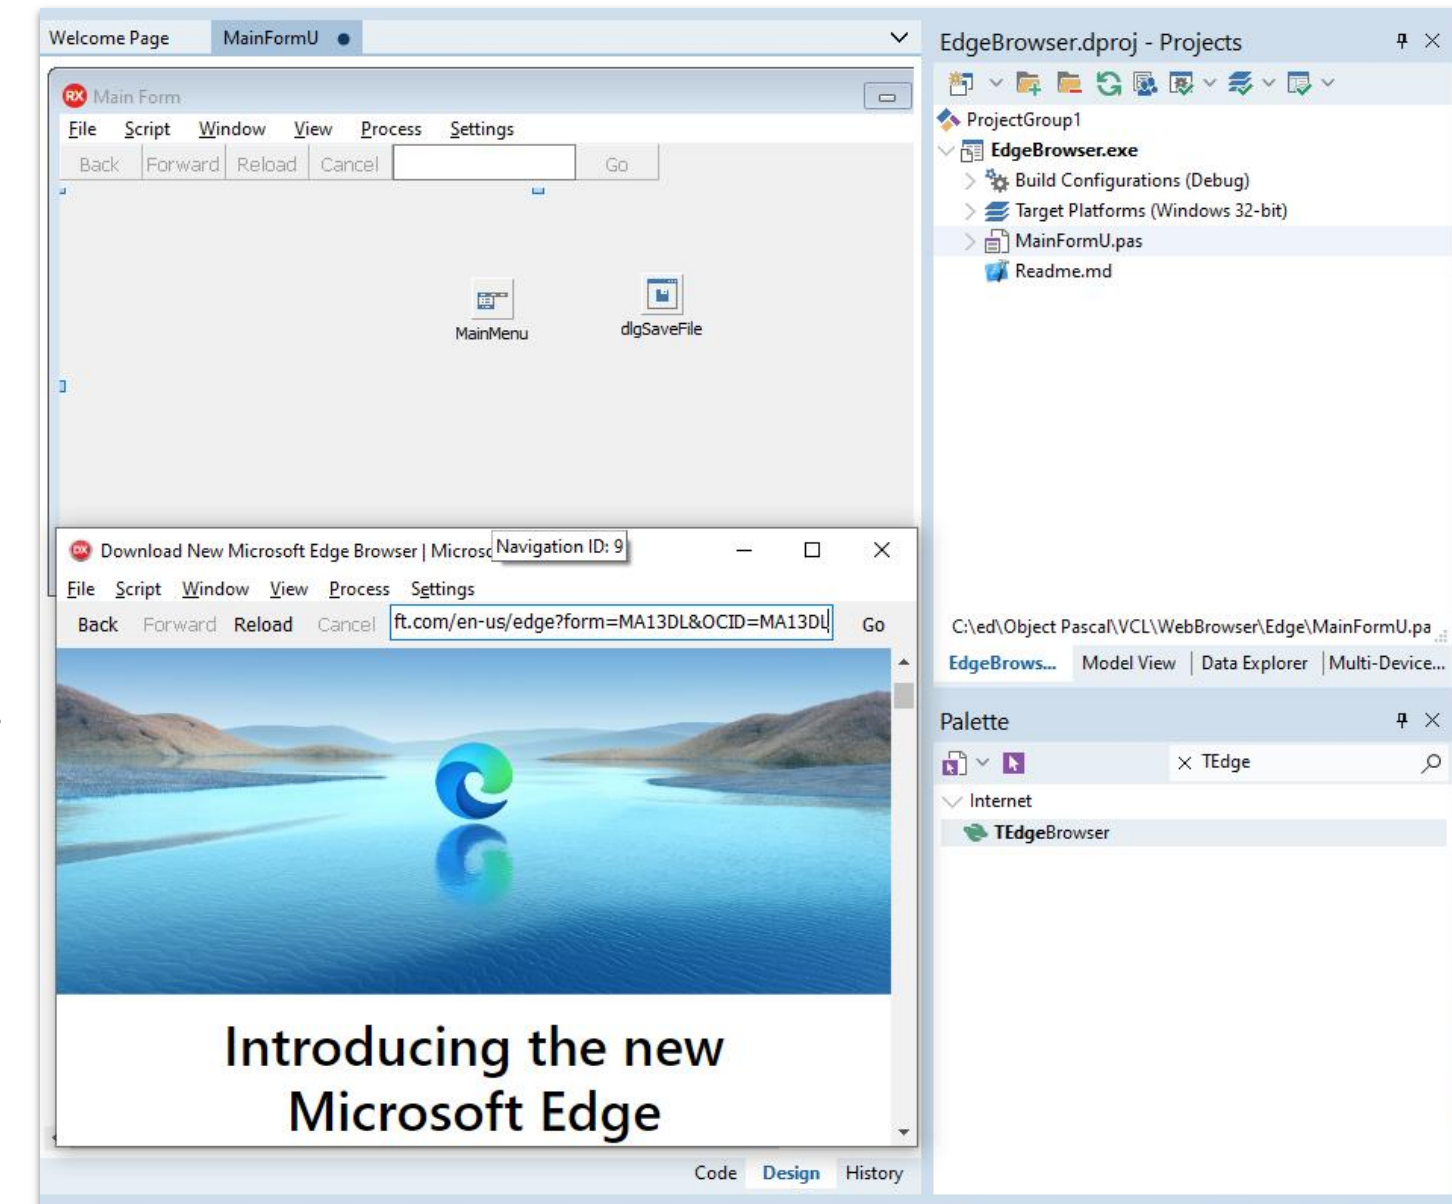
Welcome Page MainFormU

Main Form

File Script Window View Process Settings

Back Forward Reload Cancel Go

MainMenu

dlgSaveFile

Download New Microsoft Edge Browser | Microsc Navigation ID: 9

File Script Window View Process Settings

Back Forward Reload Cancel ft.com/en-us/edge?form=MA13DL&OCID=MA13DL Go

Introducing the new Microsoft Edge

Code Design History

EdgeBrowser.dproj - Projects

ProjectGroup1

EdgeBrowser.exe

Build Configurations (Debug)

Target Platforms (Windows 32-bit)

MainFormU.pas

Readme.md

C:\ed\Object Pascal\VCL\WebBrowser\Edge\MainFormU.pa

EdgeBrows... Model View Data Explorer Multi-Device...

Palette

TEdge

Internet

TEdgeBrowser